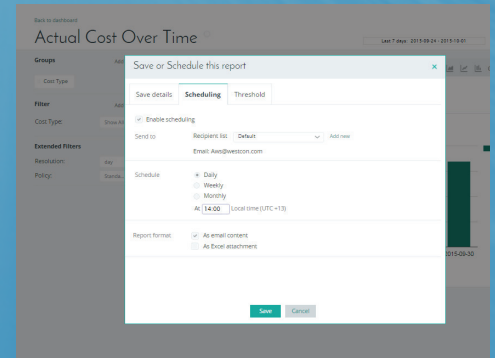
Back to dashboard

Actual Cost Over Time

Last 7 days : 2019-09-24 - 2019-10-01

Groups

Cost Type

Filter

Cost Type:

Extended Filters

Resolution:

Policy:

2015-09-30

Save or Schedule this report

×

Save details

Scheduling

Threshold

Enable scheduling

Send to

Recipient list:

Default

Add new

Email: Axel@westcon.com

Schedule

Daily

Weekly

Monthly

At 14:00 Local time (UTC +13)

Report format

As email content

As Excel attachment

Save

Cancel